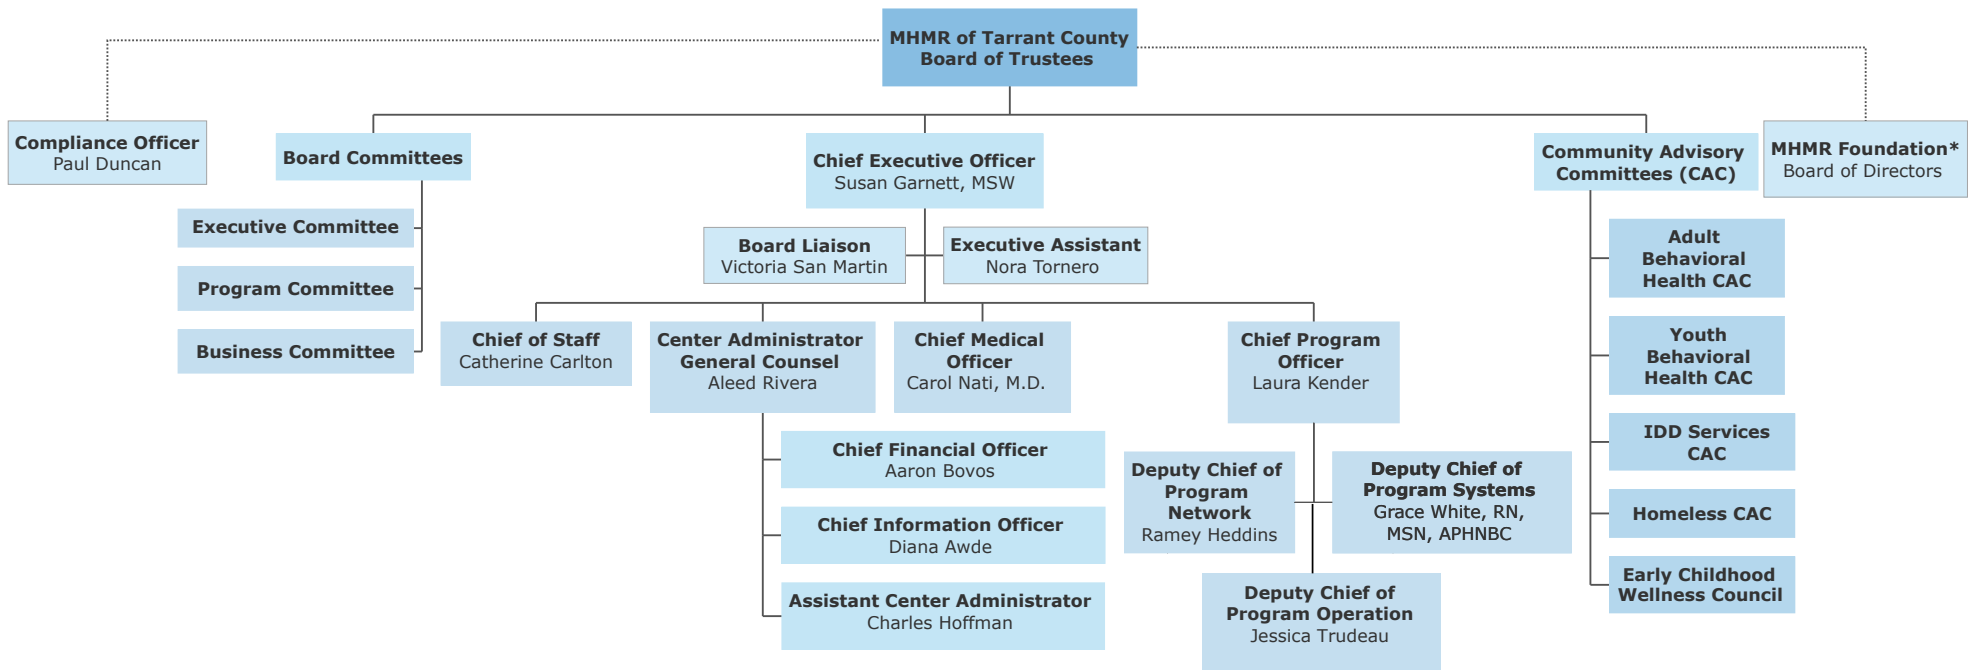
MHMR of Tarrant County
Board of Trustees

Compliance Officer
Paul Duncan

Board Committees

Executive Committee

Program Committee

Business Committee

Chief Executive Officer
Susan Garnett, MSW

Board Liaison
Victoria San Martin

Executive Assistant
Nora Tornero

Chief of Staff
Catherine Carlton

Center Administrator
General Counsel
Aleed Rivera

Chief Medical Officer
Carol Nati, M.D.

Chief Program Officer
Laura Kender

Chief Financial Officer
Aaron Bovos

Chief Information Officer
Diana Awde

Assistant Center Administrator
Charles Hoffman

Deputy Chief of Program Network
Ramey Heddins

Deputy Chief of Program Systems
Grace White, RN, MSN, APHNBC

Deputy Chief of Program Operation
Jessica Trudeau

Community Advisory Committees (CAC)

MHMR Foundation*
Board of Directors

Adult Behavioral Health CAC

Youth Behavioral Health CAC

IDD Services CAC

Homeless CAC

Early Childhood Wellness Council